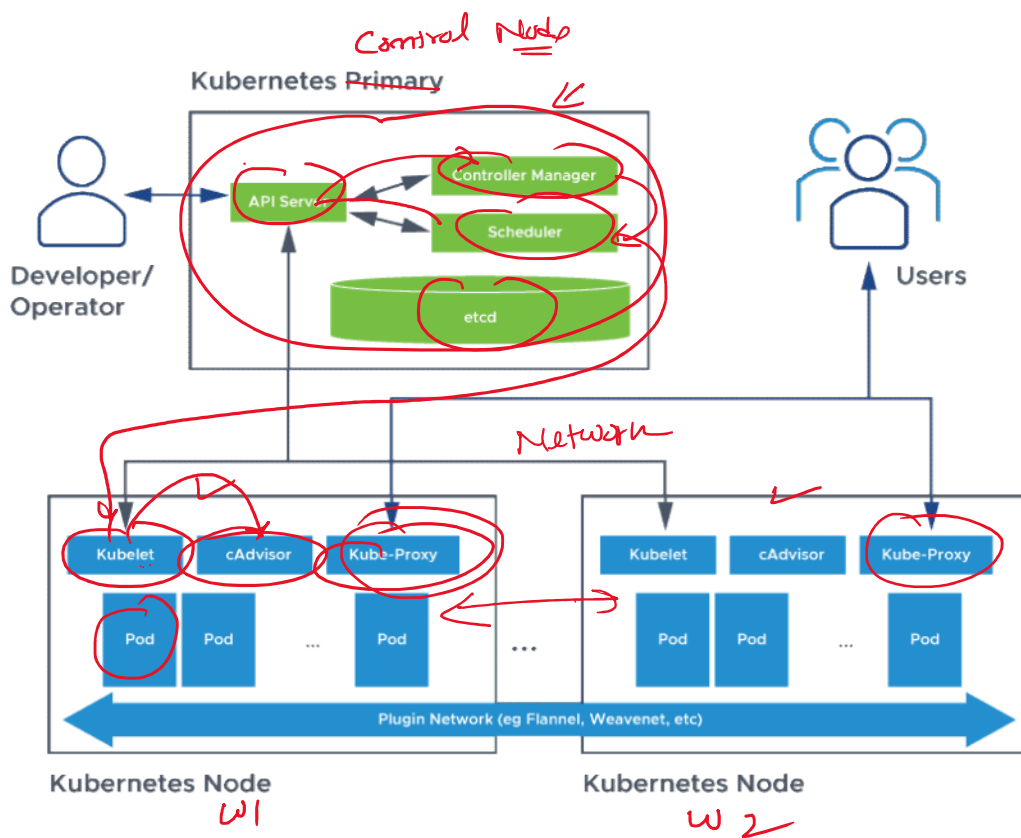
Control Node

Kubernetes Primary

Developer/
Operator

API Server

Controller Manager

Scheduler

etcd

Users

Network

Kubelet

cAdvisor

Kube-Proxy

Pod

Pod

...

Pod

...

Kubelet

cAdvisor

Kube-Proxy

Pod

Pod

...

Pod

Plugin Network (eg Flannel, Weavenet, etc)

Kubernetes Node

W1

Kubernetes Node

W 2